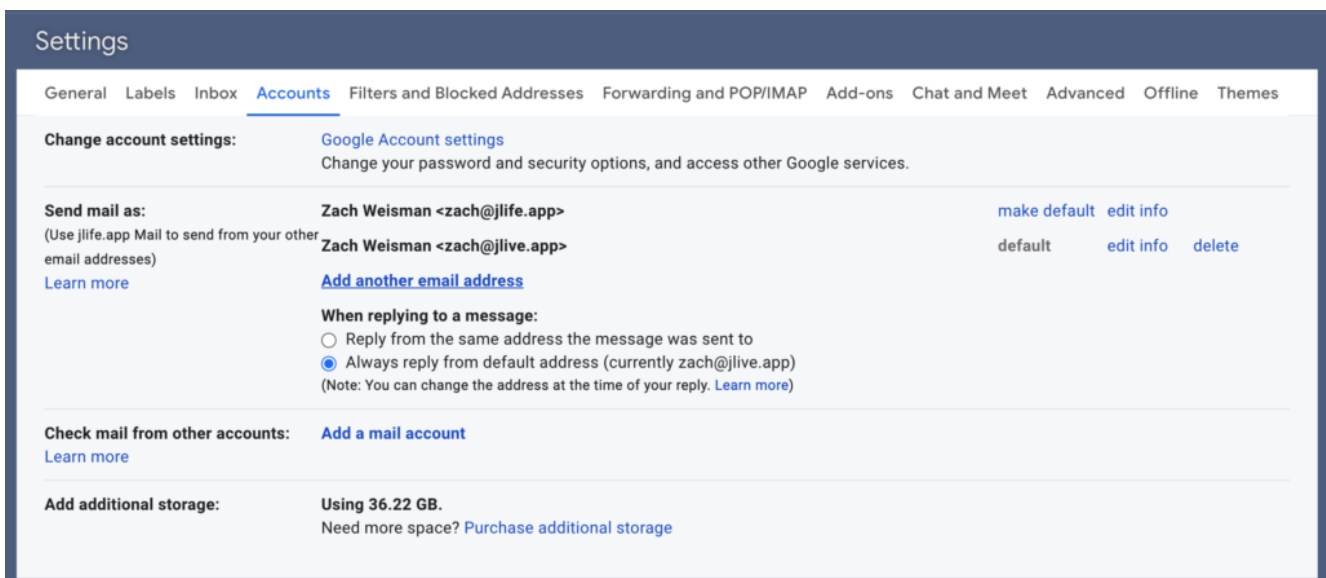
Settings

General Labels Inbox Accounts Filters and Blocked Addresses Forwarding and POP/IMAP Add-ons Chat and Meet Advanced Offline Themes

Change account settings:
Google Account settings
Change your password and security options, and access other Google services.

Send mail as:
(Use jlife.app Mail to send from your other email addresses)
Learn more

Zach Weisman <zach@jlife.app> make default edit info
Zach Weisman <zach@jlive.app> default edit info delete
Add another email address

When replying to a message:
Reply from the same address the message was sent to
Always reply from default address (currently zach@jlive.app)
(Note: You can change the address at the time of your reply. Learn more)

Check mail from other accounts:
Learn more
Add a mail account

Add additional storage:
Using 36.22 GB.
Need more space? Purchase additional storage